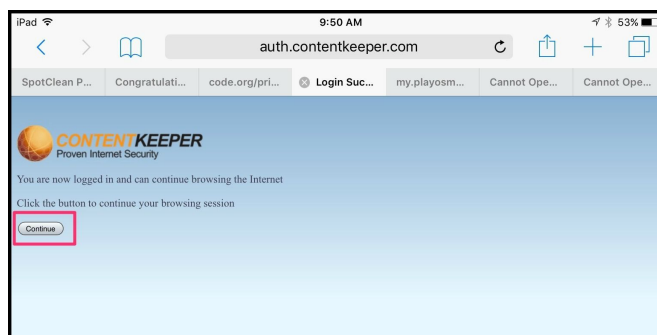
iPad
9:50 AM
53%
auth.contentkeeper.com
SpotClean P...
Congratulati...
code.org/pri...
Login Suc...
my.playosm...
Cannot Ope...
Cannot Ope...

CONTENTKEEPER
Proven Internet Security

You are now logged in and can continue browsing the Internet

Click the button to continue your browsing session

Continue